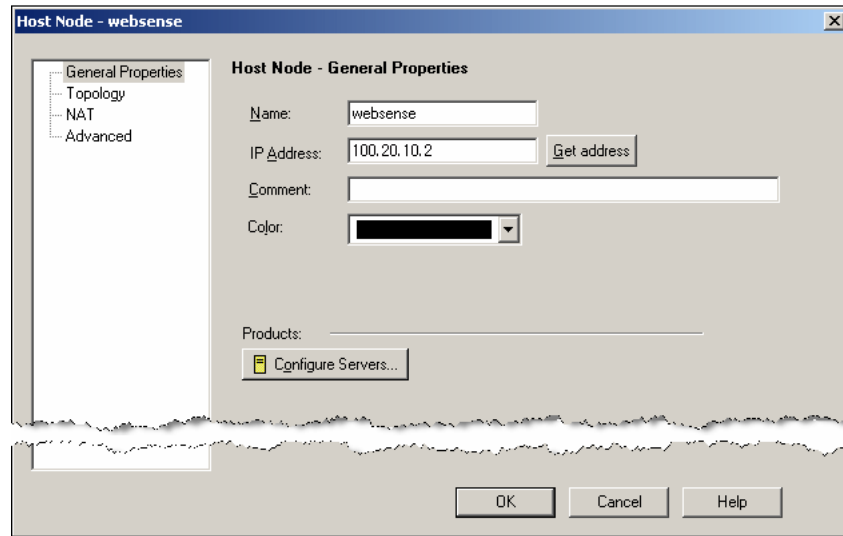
Host Node - websense

General Properties
Topology
NAT
Advanced

Host Node - General Properties

Name: websense

IP Address: 100.20.10.2 Get address

Comment:

Color:

Products:

Configure Servers...

OK Cancel Help